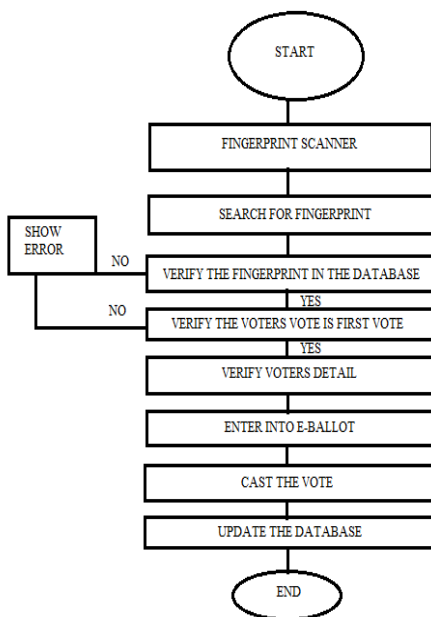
START

FINGERPRINT SCANNER

SEARCH FOR FINGERPRINT

SHOW ERROR

NO

VERIFY THE FINGERPRINT IN THE DATABASE

YES

NO

VERIFY THE VOTERS VOTE IS FIRST VOTE

YES

VERIFY VOTERS DETAIL

ENTER INTO E-BALLOT

CAST THE VOTE

UPDATE THE DATABASE

END